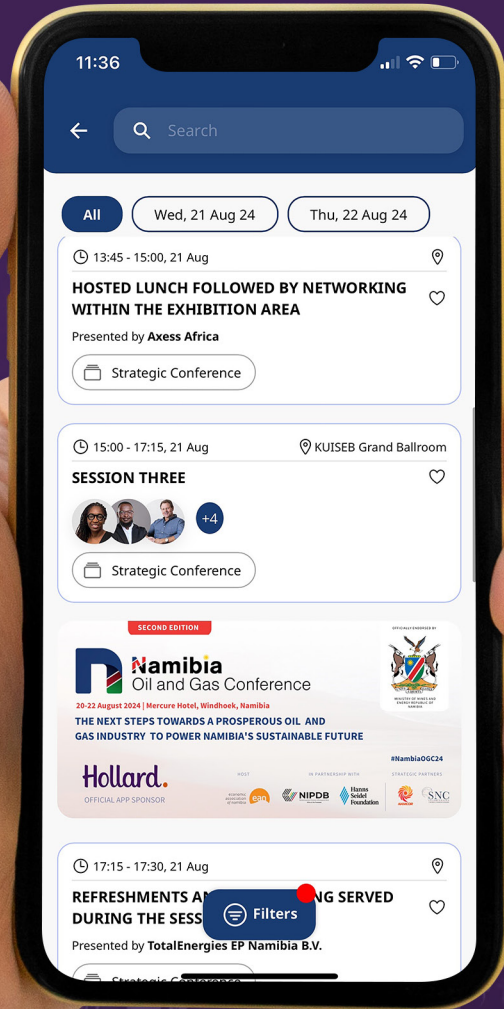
11:36

Search

All
Wed, 21 Aug 24
Thu, 22 Aug 24

13:45 - 15:00, 21 Aug

HOSTED LUNCH FOLLOWED BY NETWORKING WITHIN THE EXHIBITION AREA

Presented by Axess Africa

Strategic Conference

15:00 - 17:15, 21 Aug
KUISEB Grand Ballroom

SESSION THREE

+4

Strategic Conference

SECOND EDITION

OFFICIALLY ENDORSED BY

Namibia Oil and Gas Conference

20-22 August 2024 | Mercure Hotel, Windhoek, Namibia

THE NEXT STEPS TOWARDS A PROSPEROUS OIL AND GAS INDUSTRY TO POWER NAMIBIA'S SUSTAINABLE FUTURE

MINISTRY OF MINES AND ENERGY REPUBLIC OF NAMIBIA

#NamibiaOGC24

Hollard.
OFFICIAL APP SPONSOR

HOST
IN PARTNERSHIP WITH
STRATEGIC PARTNERS

NIPDB
Hanns Seidel Foundation
SNC

17:15 - 17:30, 21 Aug

REFRESHMENTS A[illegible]NG SERVED DURING THE SESS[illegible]

Filters

Presented by TotalEnergies EP Namibia B.V.

Strategic Conference